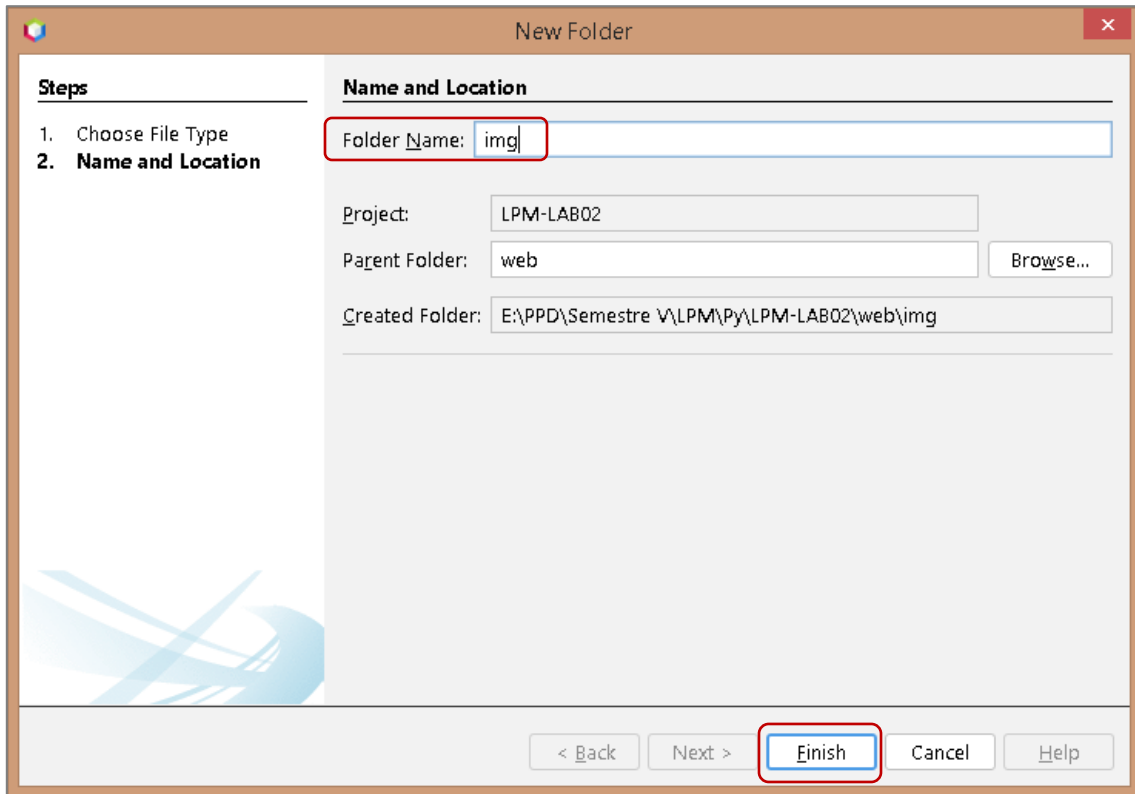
New Folder

Steps

1. Choose File Type
2. Name and Location

Name and Location

Folder Name: img

Project: LPM-LAB02

Parent Folder: web

Browse...

Created Folder: E:\PPD\Semestre V\LPM\Py\LPM-LAB02\web\img

< Back

Next >

Finish

Cancel

Help